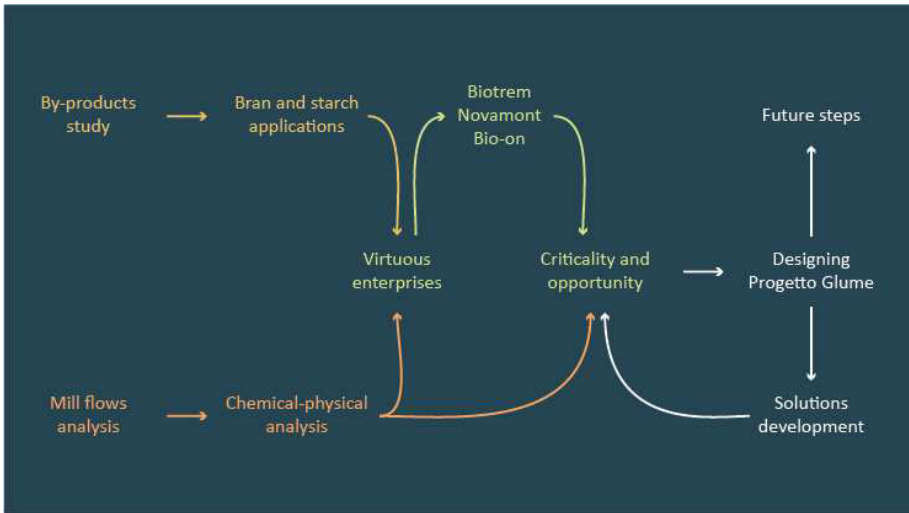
By-products study

Bran and starch applications

Biotrem
Novamont
Bio-on

Future steps

Virtuous enterprises

Criticality and opportunity

Designing Progetto Glume

Mill flows analysis

Chemical-physical analysis

Solutions development